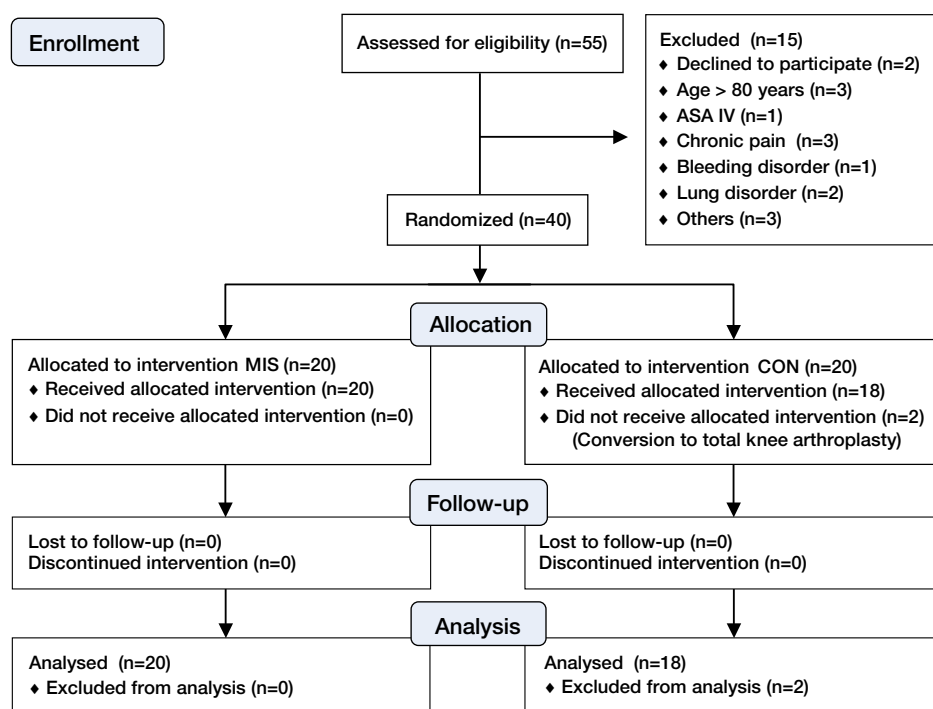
Enrollment

Assessed for eligibility (n=55)

Excluded (n=15)
♦ Declined to participate (n=2)
♦ Age > 80 years (n=3)
♦ ASA IV (n=1)
♦ Chronic pain (n=3)
♦ Bleeding disorder (n=1)
♦ Lung disorder (n=2)
♦ Others (n=3)

Randomized (n=40)

Allocation

Allocated to intervention MIS (n=20)
♦ Received allocated intervention (n=20)
♦ Did not receive allocated intervention (n=0)

Allocated to intervention CON (n=20)
♦ Received allocated intervention (n=18)
♦ Did not receive allocated intervention (n=2) (Conversion to total knee arthroplasty)

Follow-up

Lost to follow-up (n=0)
Discontinued intervention (n=0)

Lost to follow-up (n=0)
Discontinued intervention (n=0)

Analysis

Analysed (n=20)
♦ Excluded from analysis (n=0)

Analysed (n=18)
♦ Excluded from analysis (n=2)